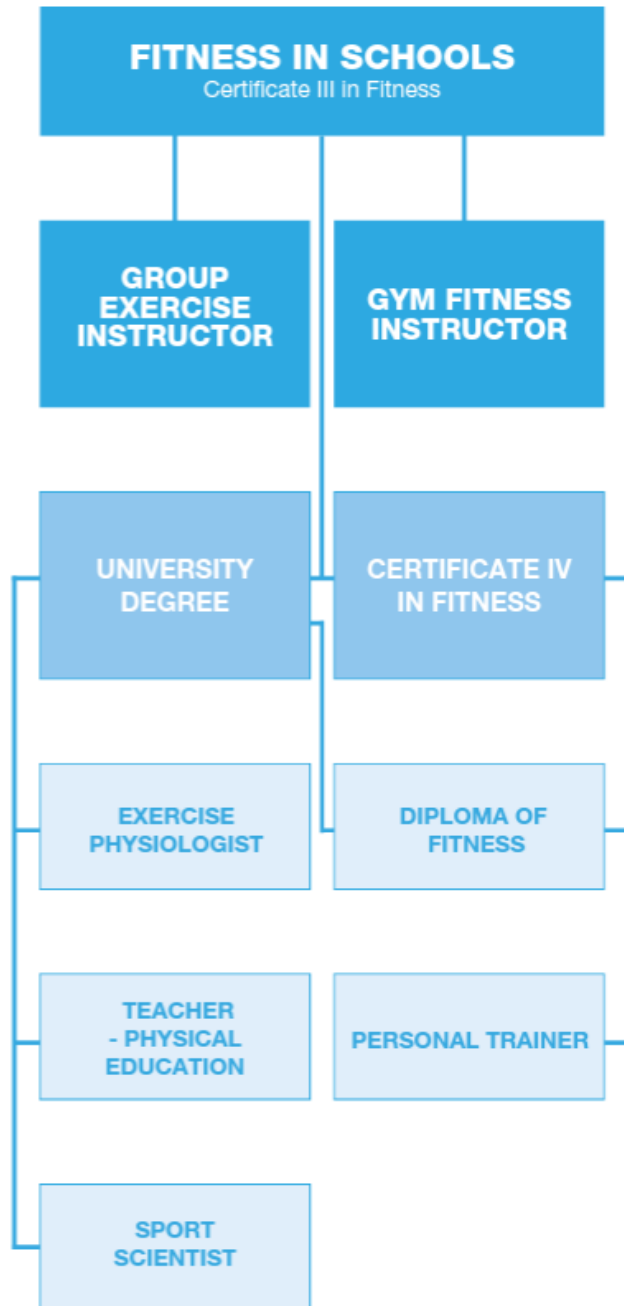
FITNESS IN SCHOOLS
Certificate III in Fitness

GROUP EXERCISE INSTRUCTOR

GYM FITNESS INSTRUCTOR

UNIVERSITY DEGREE

CERTIFICATE IV IN FITNESS

EXERCISE PHYSIOLOGIST

DIPLOMA OF FITNESS

TEACHER - PHYSICAL EDUCATION

PERSONAL TRAINER

SPORT SCIENTIST